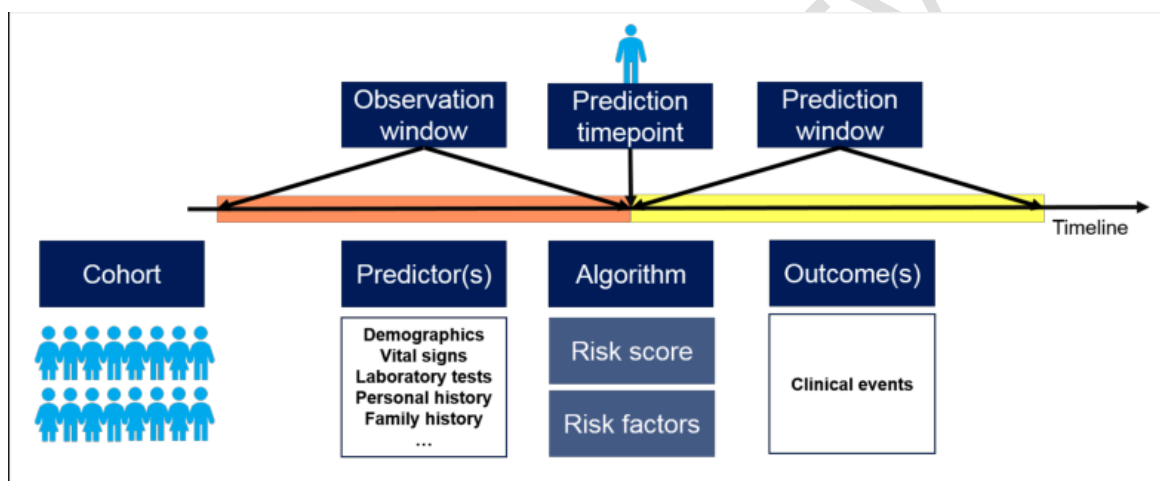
Observation window

Prediction timepoint

Prediction window

Timeline

Cohort

Predictor(s)

Algorithm

Outcome(s)

Demographics
Vital signs
Laboratory tests
Personal history
Family history
...

Risk score

Risk factors

Clinical events